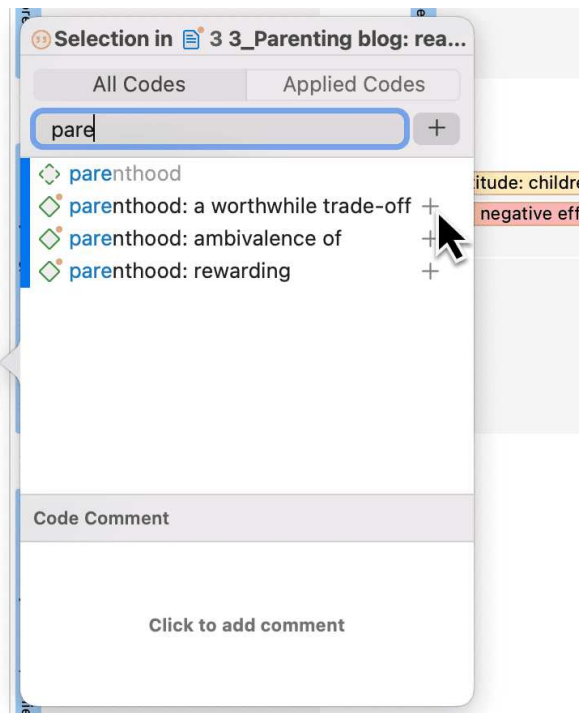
Selection in 3 3_Parenting blog: rea...

All Codes | Applied Codes

pare +

parenthood
parenthood: a worthwhile trade-off +
parenthood: ambivalence of +
parenthood: rewarding +

itude: childr
negative eff

Code Comment

Click to add comment